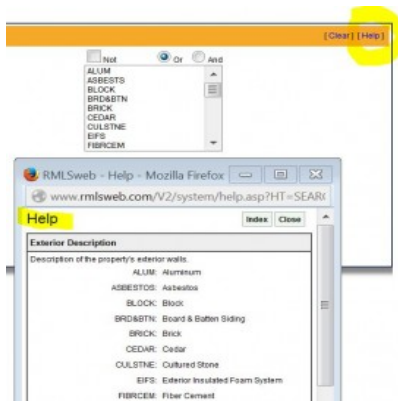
[Clear] [Help]

Not Or And

ALUM
ASBESTS
BLOCK
BRD&BTN
BRICK
CEDAR
CULSTNE
EIFS
FIBRCEM

RMLSweb - Help - Mozilla Firefox

www.rmlsweb.com/V2/system/help.asp?HT=SEAR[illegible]

Help

Index Close

Exterior Description

Description of the property's exterior walls.

ALUM: Aluminum
ASBESTOS: Asbestos
BLOCK: Block
BRD&BTN: Board & Batten Siding
BRICK: Brick
CEDAR: Cedar
CULSTNE: Cultured Stone
EIFS: Exterior Insulated Foam System
FIBRCEM: Fiber Cement